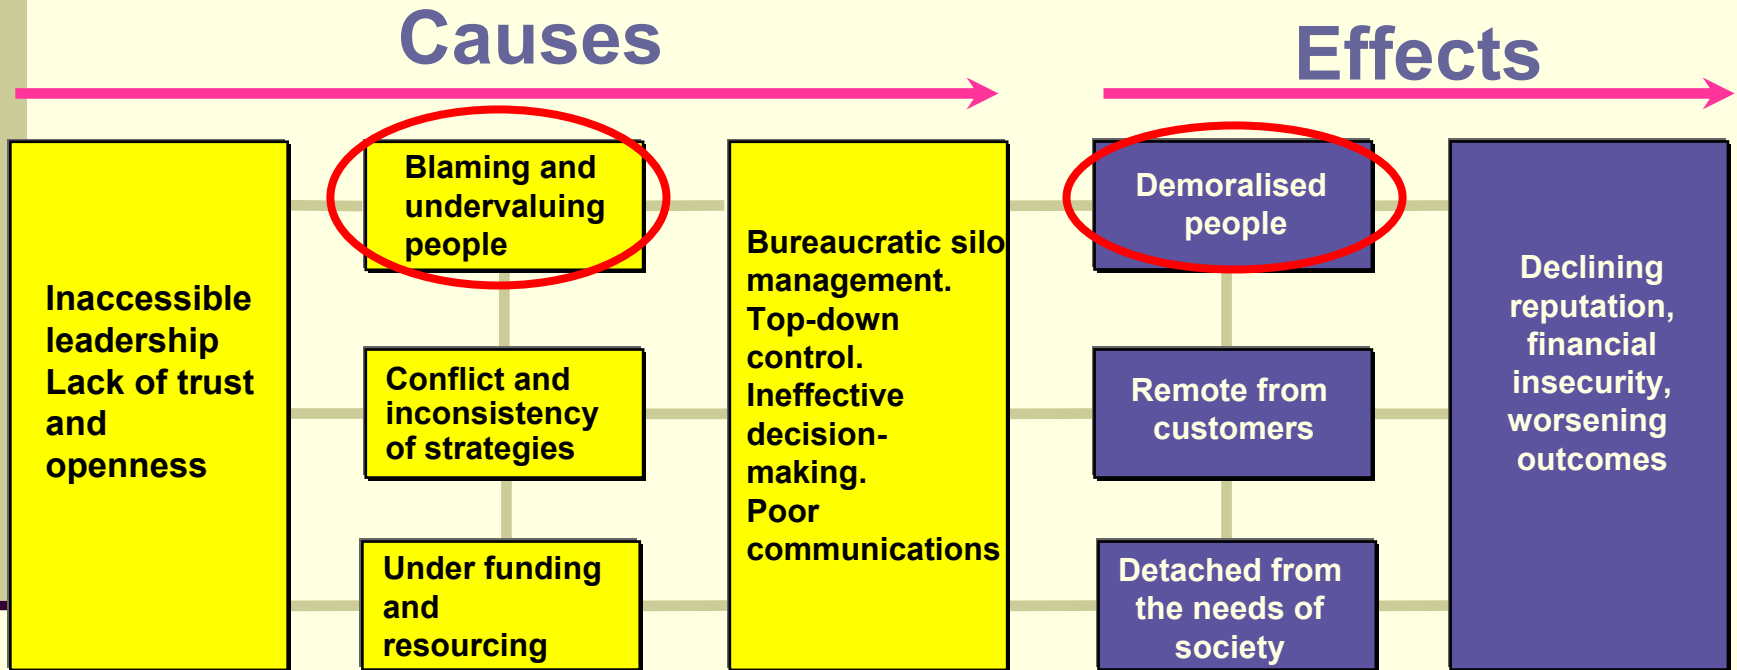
Causes

Effects

Inaccessible leadership Lack of trust and openness

Blaming and undervaluing people

Conflict and inconsistency of strategies

Under funding and resourcing

Bureaucratic silo management. Top-down control. Ineffective decision-making. Poor communications

Demoralised people

Remote from customers

Detached from the needs of society

Declining reputation, financial insecurity, worsening outcomes